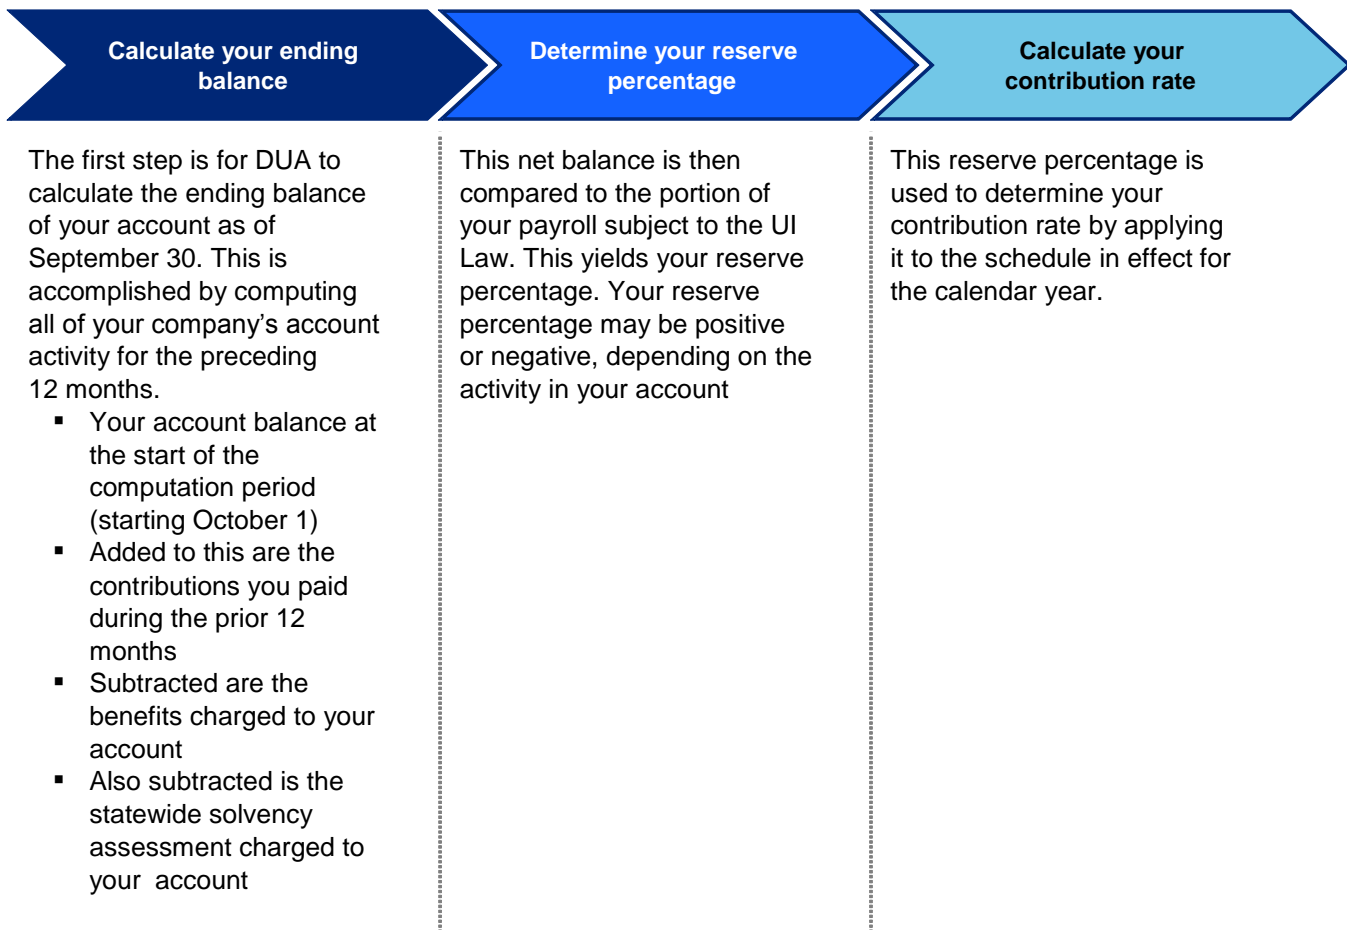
Calculate your ending balance

Determine your reserve percentage

Calculate your contribution rate

The first step is for DUA to calculate the ending balance of your account as of September 30. This is accomplished by computing all of your company’s account activity for the preceding 12 months.

- Your account balance at the start of the computation period (starting October 1)
- Added to this are the contributions you paid during the prior 12 months
- Subtracted are the benefits charged to your account
- Also subtracted is the statewide solvency assessment charged to your account

This net balance is then compared to the portion of your payroll subject to the UI Law. This yields your reserve percentage. Your reserve percentage may be positive or negative, depending on the activity in your account

This reserve percentage is used to determine your contribution rate by applying it to the schedule in effect for the calendar year.